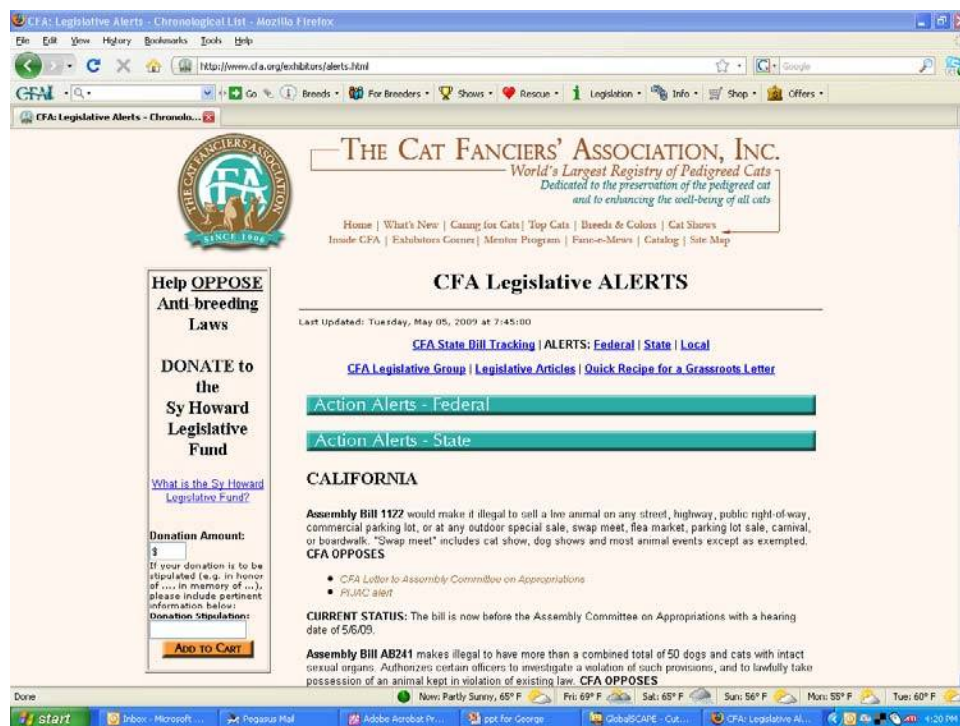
CFA: Legislative Alerts - Chronological List - Mozilla Firefox

File Edit View History Bookmarks Tools Help

http://www.cfa.org/exhibitors/alerts.html

Google

CFA Go Breeds For Breeders Shows Rescue Legislation Info Shop Offers

CFA: Legislative Alerts - Chronolo...

THE CAT FANCIERS' ASSOCIATION SINCE 1906

THE CAT FANCIERS' ASSOCIATION, INC.
World's Largest Registry of Pedigreed Cats
Dedicated to the preservation of the pedigreed cat
and to enhancing the well-being of all cats

Home | What's New | Caring for Cats | Top Cats | Breeds & Colors | Cat Shows
Inside CFA | Exhibitors Corner | Mentor Program | Fanc-e-Mews | Catalog | Site Map

Help OPPOSE Anti-breeding Laws

DONATE to the Sy Howard Legislative Fund

What is the Sy Howard Legislative Fund?

Donation Amount:
$
If your donation is to be stipulated (e.g. in honor of .... in memory of ....), please include pertinent information below:
Donation Stipulation:

ADD TO CART

CFA Legislative ALERTS

Last Updated: Tuesday, May 05, 2009 at 7:45:00

CFA State Bill Tracking | ALERTS: Federal | State | Local

CFA Legislative Group | Legislative Articles | Quick Recipe for a Grassroots Letter

Action Alerts - Federal

Action Alerts - State

CALIFORNIA

Assembly Bill 1122 would make it illegal to sell a live animal on any street, highway, public right-of-way, commercial parking lot, or at any outdoor special sale, swap meet, flea market, parking lot sale, carnival, or boardwalk. "Swap meet" includes cat show, dog shows and most animal events except as exempted. CFA OPPOSES

• CFA Letter to Assembly Committee on Appropriations
• PIJAC alert

CURRENT STATUS: The bill is now before the Assembly Committee on Appropriations with a hearing date of 5/6/09.

Assembly Bill AB241 makes illegal to have more than a combined total of 50 dogs and cats with intact sexual organs. Authorizes certain officers to investigate a violation of such provisions, and to lawfully take possession of an animal kept in violation of existing law. CFA OPPOSES

Done Now: Partly Sunny, 65° F Fri: 69° F Sat: 65° F Sun: 56° F Mon: 55° F Tue: 60° F

start Inbox - Microsoft ... Pegasus Mail Adobe Acrobat Pr... ppt for George GlobalSCAPE - Cut... CFA: Legislative Al... 4:20 PM